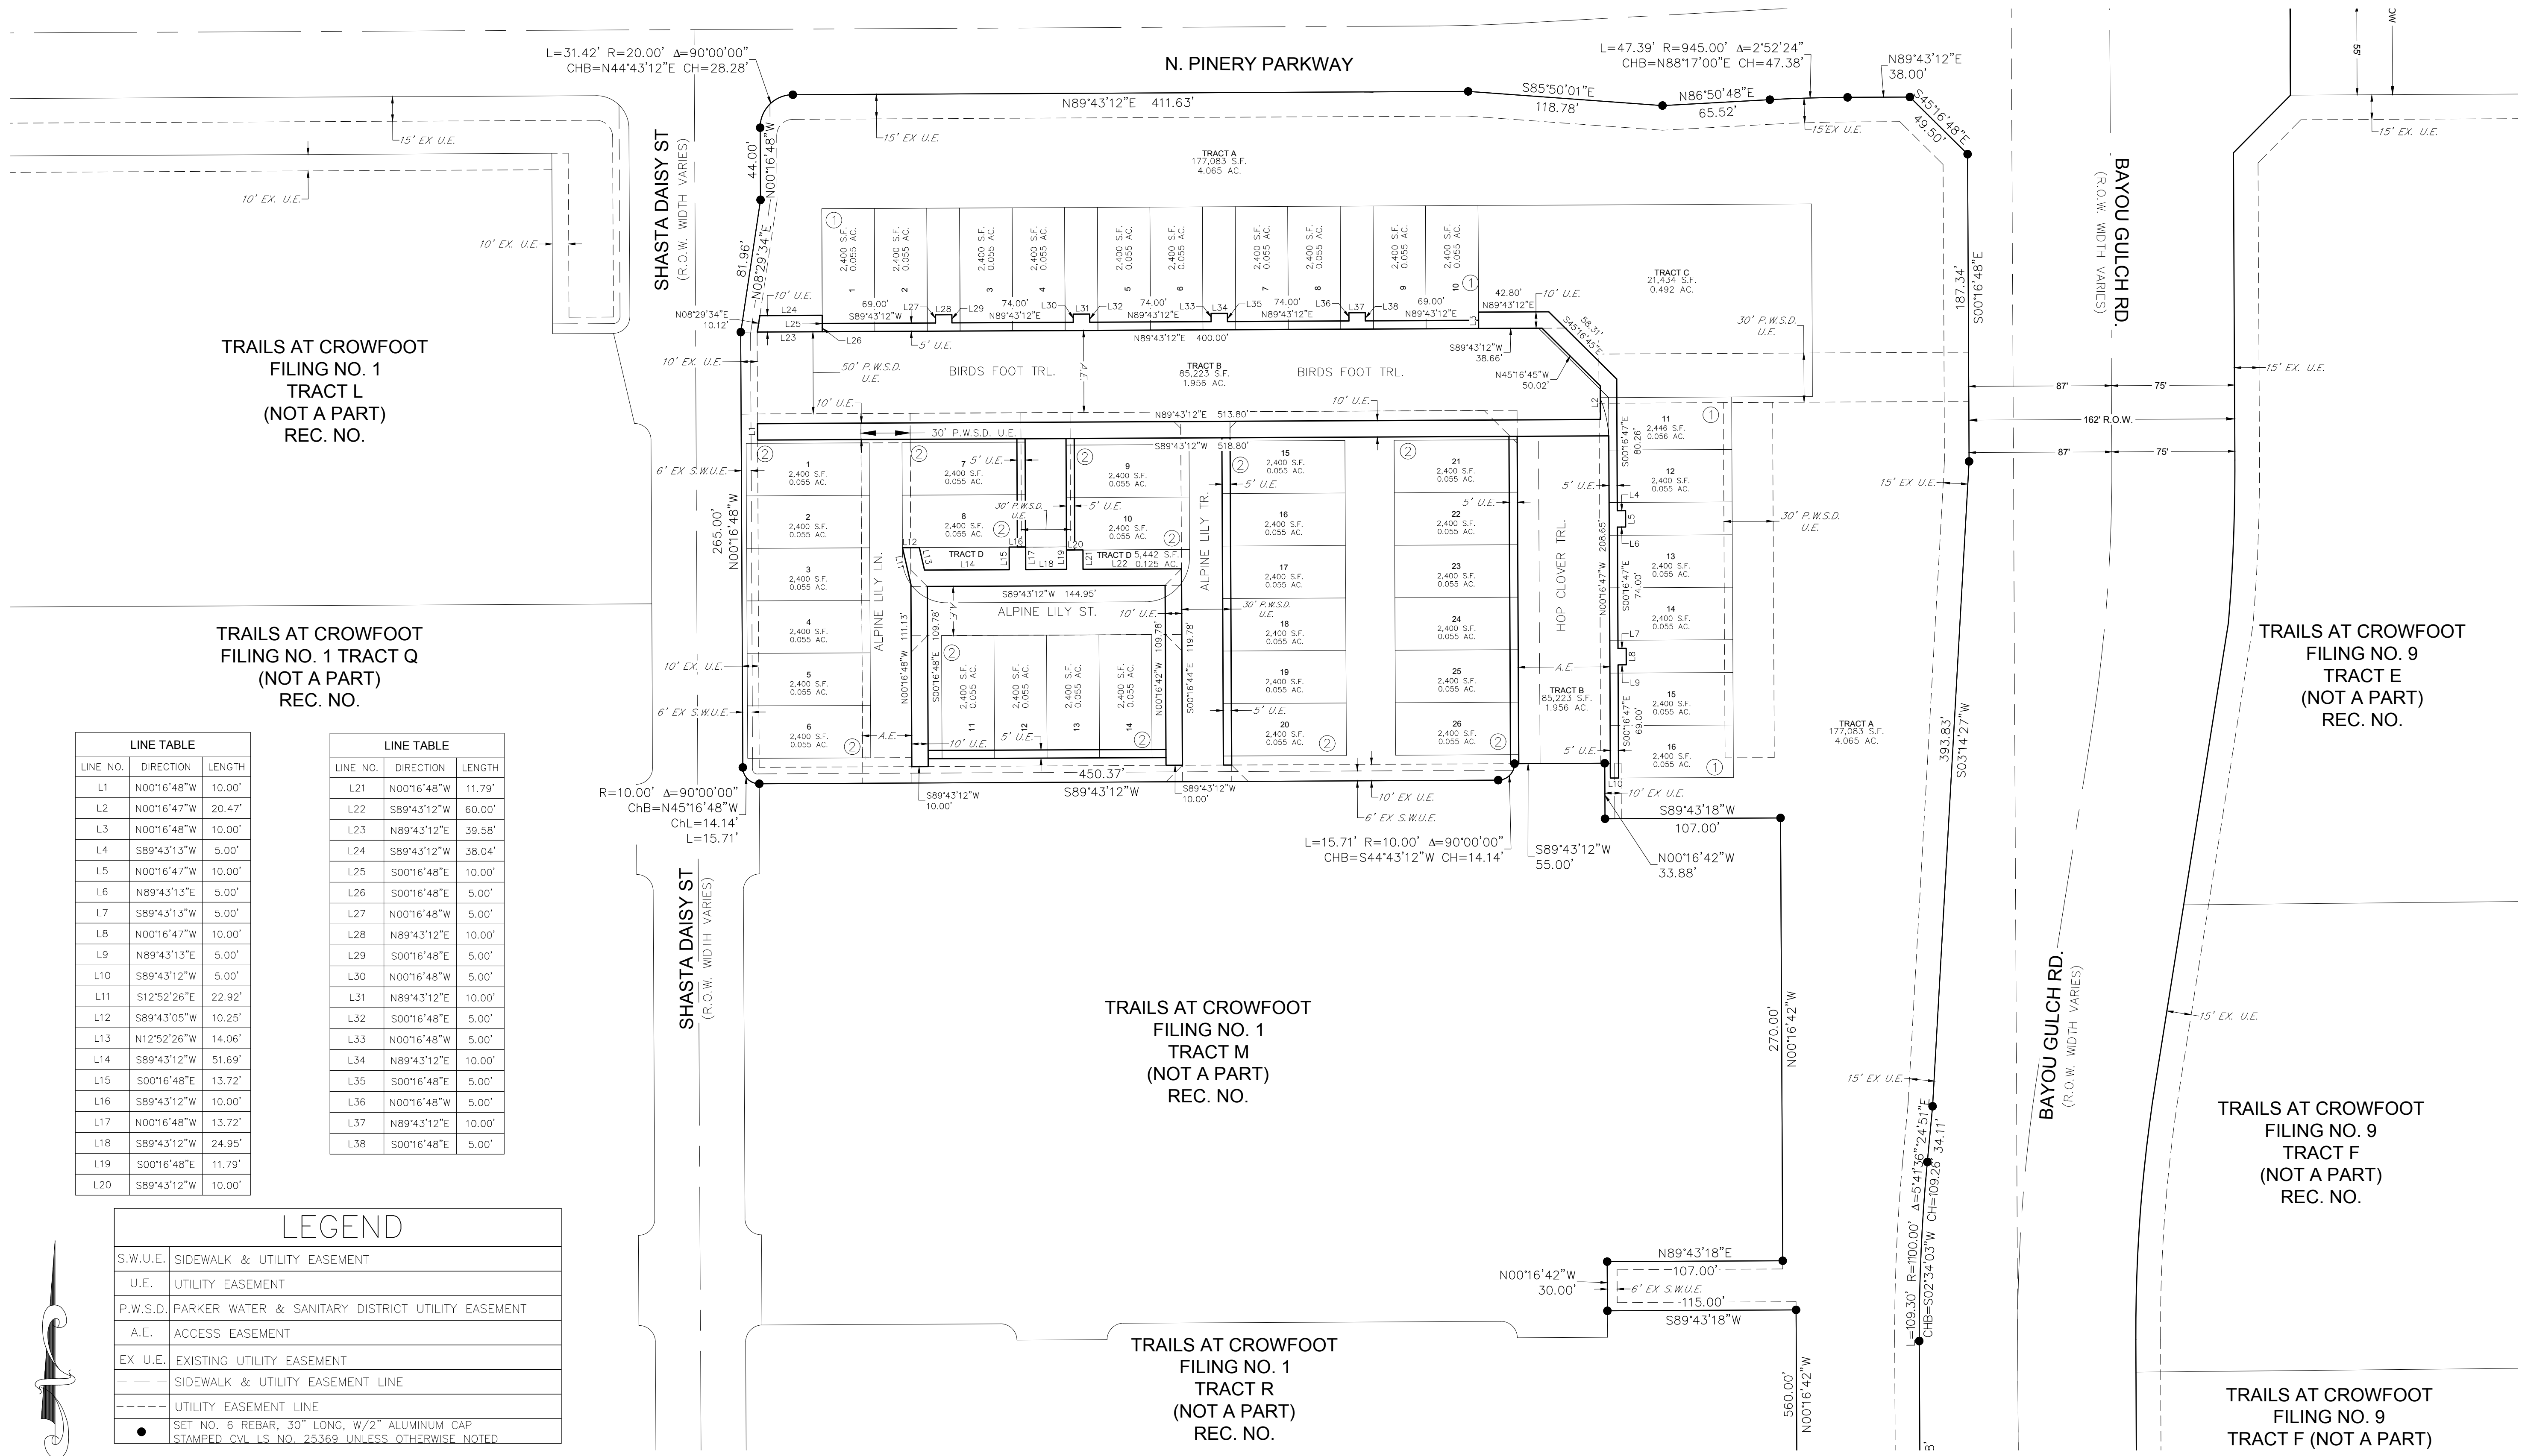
N. PINERY PARKWAY

L=31.42' R=20.00' Δ=90°00'00" CHB=N44°43'12"E CH=28.28'

N89°43'12"E 411.63'

S85°50'01"E 118.78'

L=47.39' R=945.00' Δ=2°52'24" CHB=N88°17'00"E CH=47.38'

N86°50'48"E 65.52'

N89°43'12"E 38.00'

S45°16'48"E 49.50'

15' EX U.E.

15' EX U.E.

15' EX. U.E.

15' EX U.E.

10' EX. U.E.

10' EX. U.E.

SHASTA DAISY ST (R.O.W. WIDTH VARIES)

44.00' N00°16'48"W

81.96' N08°29'34"E

N08°29'34"E 10.12'

TRACT A 177,083 S.F. 4.065 AC.

TRACT C 21,434 S.F. 0.492 AC.

BAYOU GULCH RD. (R.O.W. WIDTH VARIES)

187.34' S00°16'48"E

TRAILS AT CROWFOOT FILING NO. 1 TRACT L (NOT A PART) REC. NO.

TRAILS AT CROWFOOT FILING NO. 1 TRACT Q (NOT A PART) REC. NO.

1 2 3 4 5 6 7 8 9 10 — 2,400 S.F. 0.055 AC. (each)

69.00' S89°43'12"W L27 L28 L29 74.00' N89°43'12"E L30 L31 L32 74.00' N89°43'12"E L33 L34 L35 74.00' N89°43'12"E L36 L37 L38 69.00' N89°43'12"E

42.80' N89°43'12"E 10' U.E.

L24 L25 L23 L26 10' U.E.

N89°43'12"E 400.00'

5' U.E.

58.31' S45°16'45"E

S89°43'12"W 38.66'

N45°16'45"W 50.02'

30' P.W.S.D. U.E.

10' EX. U.E.

50' P.W.S.D. U.E.

BIRDS FOOT TRL.

A.E.

TRACT B 85,223 S.F. 1.956 AC.

BIRDS FOOT TRL.

10' U.E.

10' U.E.

N89°43'12"E 513.80'

30' P.W.S.D. U.E.

S89°43'12"W 518.80'

87' 75' 162' R.O.W. 87' 75'

15' EX. U.E.

6' EX S.W.U.E.

265.00' N00°16'48"W

1 2,400 S.F. 0.055 AC.
2 2,400 S.F. 0.055 AC.
3 2,400 S.F. 0.055 AC.
4 2,400 S.F. 0.055 AC.
5 2,400 S.F. 0.055 AC.
6 2,400 S.F. 0.055 AC.

ALPINE LILY LN.

7 2,400 S.F. 0.055 AC.
8 2,400 S.F. 0.055 AC.
9 2,400 S.F. 0.055 AC.
10 2,400 S.F. 0.055 AC.

5' U.E. 30' P.W.S.D. U.E. 5' U.E.

L12 L13 TRACT D L14 L15 L16 L17 L18 L19 L20 L21 TRACT D 5,442 S.F. L22 0.125 AC.

L11

S89°43'12"W 144.95'

ALPINE LILY ST.

10' U.E.

A.E.

111.13' N00°16'48"W 109.78' S00°16'48"E

11 12 13 14 2,400 S.F. 0.055 AC.

109.78' N00°16'42"W 119.78' S00°16'44"E

10' U.E. 5' U.E.

ALPINE LILY TR.

5' U.E.

30' P.W.S.D. U.E.

15 2,400 S.F. 0.055 AC.
16 2,400 S.F. 0.055 AC.
17 2,400 S.F. 0.055 AC.
18 2,400 S.F. 0.055 AC.
19 2,400 S.F. 0.055 AC.
20 2,400 S.F. 0.055 AC.

5' U.E.

21 2,400 S.F. 0.055 AC.
22 2,400 S.F. 0.055 AC.
23 2,400 S.F. 0.055 AC.
24 2,400 S.F. 0.055 AC.
25 2,400 S.F. 0.055 AC.
26 2,400 S.F. 0.055 AC.

5' U.E.

HOP CLOVER TRL.

5' U.E.

A.E.

TRACT B 85,223 S.F. 1.956 AC.

5' U.E.

N00°16'47"W 208.65'

L2 S00°16'47"E 80.26'

11 2,446 S.F. 0.056 AC.
12 2,400 S.F. 0.055 AC.
L4 L5 L6
13 2,400 S.F. 0.055 AC.
S00°16'47"E 74.00'
14 2,400 S.F. 0.055 AC.
L7 L8 L9
15 2,400 S.F. 0.055 AC.
S00°16'47"E 69.00'
16 2,400 S.F. 0.055 AC.

30' P.W.S.D. U.E.

TRACT A 177,083 S.F. 4.065 AC.

393.83' S03°14'27"W

TRAILS AT CROWFOOT FILING NO. 9 TRACT E (NOT A PART) REC. NO.

10' EX. U.E.

6' EX S.W.U.E.

R=10.00' Δ=90°00'00" ChB=N45°16'48"W ChL=14.14' L=15.71'

450.37' S89°43'12"W

S89°43'12"W 10.00'

S89°43'12"W 10.00'

10' EX U.E.

6' EX S.W.U.E.

L=15.71' R=10.00' Δ=90°00'00" CHB=S44°43'12"W CH=14.14'

S89°43'12"W 55.00'

L10 10' EX U.E.

S89°43'18"W 107.00'

N00°16'42"W 33.88'

LINE TABLE
| LINE NO. | DIRECTION | LENGTH |
|---|---|---|
| L1 | N00°16'48"W | 10.00' |
| L2 | N00°16'47"W | 20.47' |
| L3 | N00°16'48"W | 10.00' |
| L4 | S89°43'13"W | 5.00' |
| L5 | N00°16'47"W | 10.00' |
| L6 | N89°43'13"E | 5.00' |
| L7 | S89°43'13"W | 5.00' |
| L8 | N00°16'47"W | 10.00' |
| L9 | N89°43'13"E | 5.00' |
| L10 | S89°43'12"W | 5.00' |
| L11 | S12°52'26"E | 22.92' |
| L12 | S89°43'05"W | 10.25' |
| L13 | N12°52'26"W | 14.06' |
| L14 | S89°43'12"W | 51.69' |
| L15 | S00°16'48"E | 13.72' |
| L16 | S89°43'12"W | 10.00' |
| L17 | N00°16'48"W | 13.72' |
| L18 | S89°43'12"W | 24.95' |
| L19 | S00°16'48"E | 11.79' |
| L20 | S89°43'12"W | 10.00' |

LINE TABLE
| LINE NO. | DIRECTION | LENGTH |
|---|---|---|
| L21 | N00°16'48"W | 11.79' |
| L22 | S89°43'12"W | 60.00' |
| L23 | N89°43'12"E | 39.58' |
| L24 | S89°43'12"W | 38.04' |
| L25 | S00°16'48"E | 10.00' |
| L26 | S00°16'48"E | 5.00' |
| L27 | N00°16'48"W | 5.00' |
| L28 | N89°43'12"E | 10.00' |
| L29 | S00°16'48"E | 5.00' |
| L30 | N00°16'48"W | 5.00' |
| L31 | N89°43'12"E | 10.00' |
| L32 | S00°16'48"E | 5.00' |
| L33 | N00°16'48"W | 5.00' |
| L34 | N89°43'12"E | 10.00' |
| L35 | S00°16'48"E | 5.00' |
| L36 | N00°16'48"W | 5.00' |
| L37 | N89°43'12"E | 10.00' |
| L38 | S00°16'48"E | 5.00' |

SHASTA DAISY ST (R.O.W. WIDTH VARIES)

TRAILS AT CROWFOOT FILING NO. 1 TRACT M (NOT A PART) REC. NO.

270.00' N00°16'42"W

15' EX U.E.

Δ=5°41'36" R=1100.00' L=109.30' CHB=S02°34'03"W CH=109.26' 24.51' 34.11'

BAYOU GULCH RD. (R.O.W. WIDTH VARIES)

15' EX. U.E.

TRAILS AT CROWFOOT FILING NO. 9 TRACT F (NOT A PART) REC. NO.

LEGEND
| S.W.U.E. | SIDEWALK & UTILITY EASEMENT |
|---|---|
| U.E. | UTILITY EASEMENT |
| P.W.S.D. | PARKER WATER & SANITARY DISTRICT UTILITY EASEMENT |
| A.E. | ACCESS EASEMENT |
| EX U.E. | EXISTING UTILITY EASEMENT |
| — — — | SIDEWALK & UTILITY EASEMENT LINE |
| - - - - - | UTILITY EASEMENT LINE |
| ● | SET NO. 6 REBAR, 30" LONG, W/2" ALUMINUM CAP STAMPED CVL LS NO. 25369 UNLESS OTHERWISE NOTED |

N89°43'18"E 107.00'

N00°16'42"W 30.00'

6' EX S.W.U.E.

115.00' S89°43'18"W

TRAILS AT CROWFOOT FILING NO. 1 TRACT R (NOT A PART) REC. NO.

560.00' N00°16'42"W

TRAILS AT CROWFOOT FILING NO. 9 TRACT F (NOT A PART)